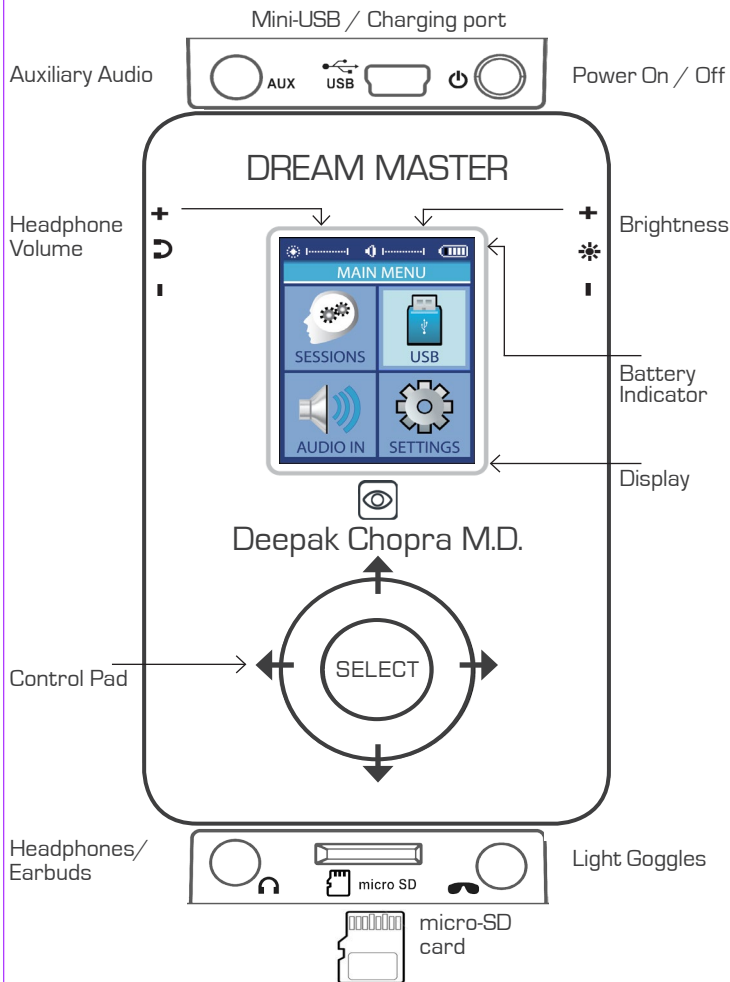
Mini-USB / Charging port

Auxiliary Audio

AUX

USB

Power On / Off

DREAM MASTER

Headphone Volume

+

-

Brightness

+

-

MAIN MENU

SESSIONS

USB

AUDIO IN

SETTINGS

Battery Indicator

Display

Deepak Chopra M.D.

Control Pad

SELECT

Headphones/ Earbuds

micro SD

Light Goggles

micro-SD card